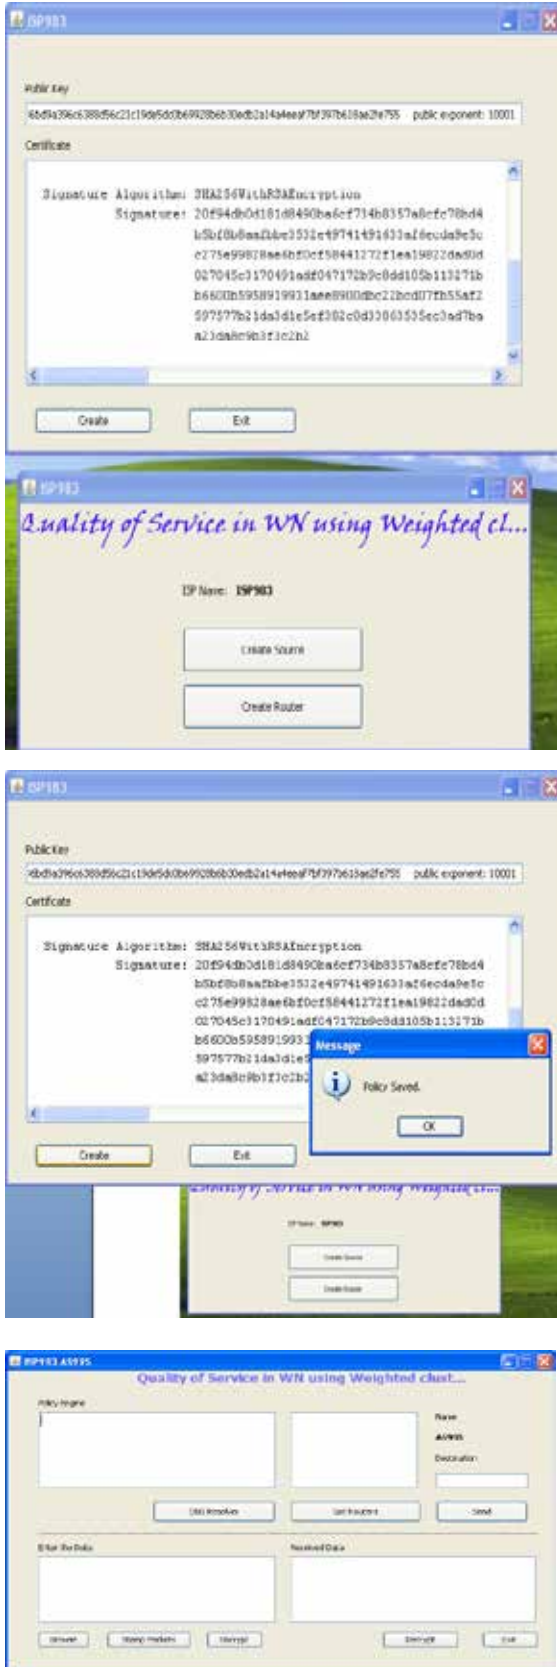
ISP983

Public Key

6bd9a396c6388d56c21c19de5dd0b69928b6b30adb2a14a4eeaf7bf397b618ae2fe755 public exponent: 10001

Certificate

Signature Algorithm: SHA256WithRSAEncryption
Signature: 20f94db0d181d8450ba6cf734b8357a8cfc78bd4
b5bf8b8aafbbe3512e49741491633af6ecda9e5c
c275e99828ae6bf0cf58441272f1ea19822dad0d
027045c3170491adf047172b9c8dd105b113171b
b6600b5958919931aee8900dbc22bcd07fb55af2
597577b21da3d1e5ef302c0d33063535ec3ad7ba
a23da8c9b3f3c2b2

Create Exit

ISP983

Quality of Service in WN using Weighted cl...

ISP Name: ISP983

Create Source

Create Router

ISP983

Public Key

6bd9a396c6388d56c21c19de5dd0b69928b6b30adb2a14a4eeaf7bf397b618ae2fe755 public exponent: 10001

Certificate

Signature Algorithm: SHA256WithRSAEncryption
Signature: 20f94db0d181d8450ba6cf734b8357a8cfc78bd4
b5bf8b8aafbbe3512e49741491633af6ecda9e5c
c275e99828ae6bf0cf58441272f1ea19822dad0d
027045c3170491adf047172b9c8dd105b113171b
b6600b595891993
597577b21da3d1e5
a23da8c9b3f3c2b2

Message

Policy Saved.

OK

Create Exit

ISP Name: ISP983

Create Source

Create Router

ISP983.AS935

Quality of Service in WN using Weighted clust...

Policy Engine

Name

AS935

Destination

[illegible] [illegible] Send

Enter the Data

Received Data

Browse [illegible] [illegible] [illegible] Exit